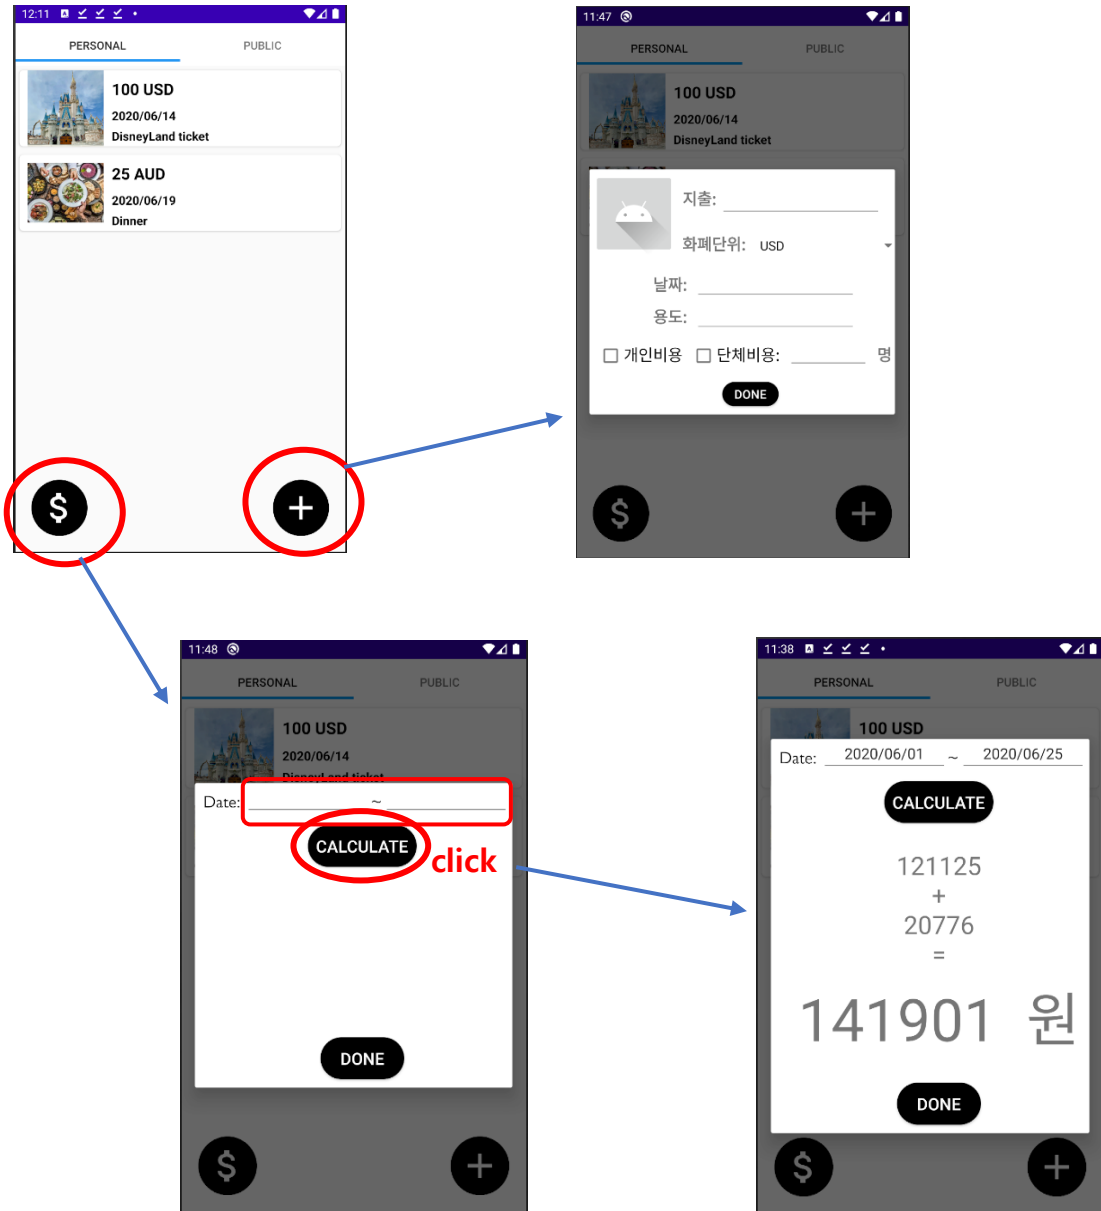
12:11

PERSONAL PUBLIC

100 USD
2020/06/14
DisneyLand ticket

25 AUD
2020/06/19
Dinner

$ +

11:47

PERSONAL PUBLIC

100 USD
2020/06/14
DisneyLand ticket

지출:
화폐단위: USD
날짜:
용도:
☐ 개인비용 ☐ 단체비용: 명
DONE

$ +

11:48

PERSONAL PUBLIC

100 USD
2020/06/14
DisneyLand ticket

Date: ~
CALCULATE
click

DONE

$ +

11:38

PERSONAL PUBLIC

100 USD

Date: 2020/06/01 ~ 2020/06/25
CALCULATE

121125
+
20776
=
141901 원

DONE

$ +